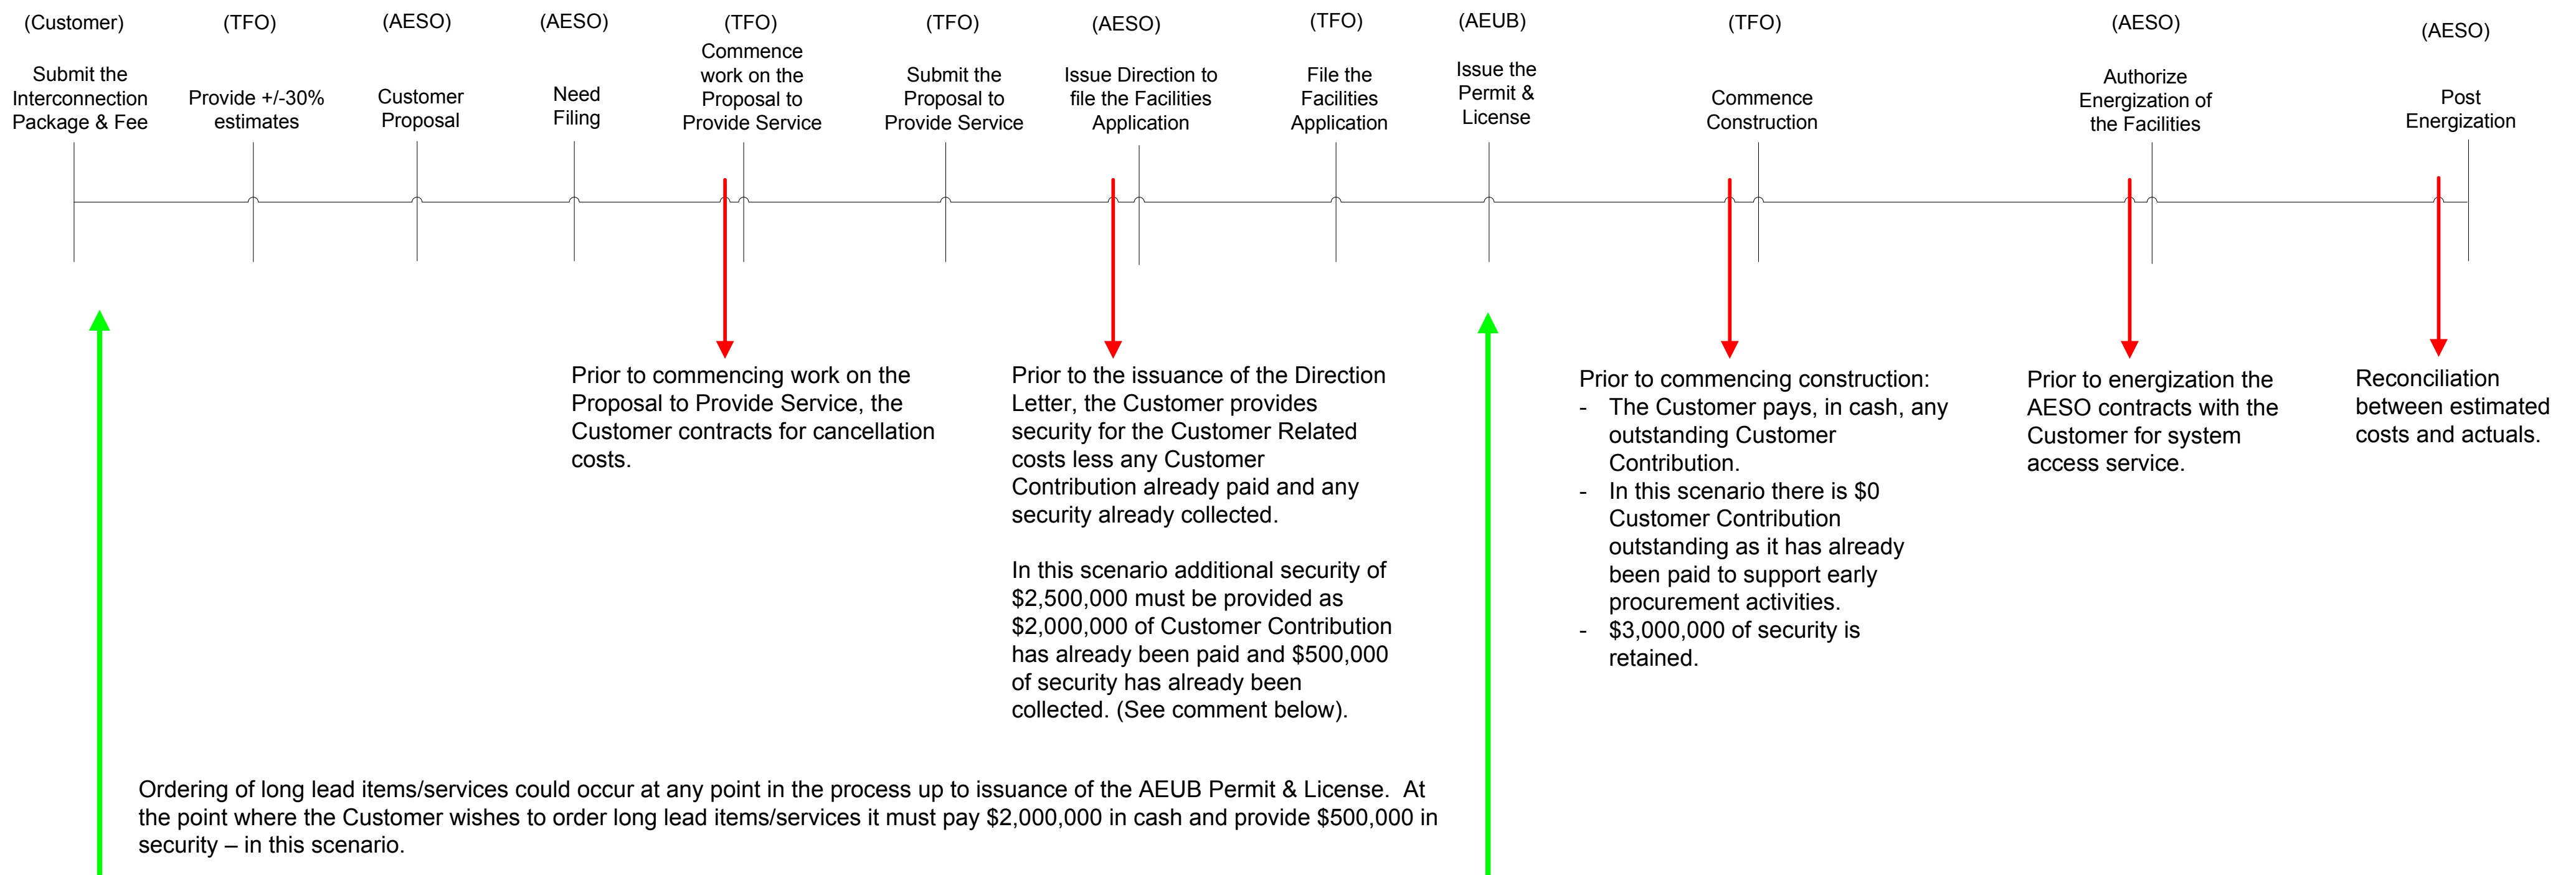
(Customer)
Submit the Interconnection Package & Fee

(TFO)
Provide +/-30% estimates

(AESO)
Customer Proposal

(AESO)
Need Filing

(TFO)
Commence work on the Proposal to Provide Service

(TFO)
Submit the Proposal to Provide Service

(AESO)
Issue Direction to file the Facilities Application

(TFO)
File the Facilities Application

(AEUB)
Issue the Permit & License

(TFO)
Commence Construction

(AESO)
Authorize Energization of the Facilities

(AESO)
Post Energization

Prior to commencing work on the Proposal to Provide Service, the Customer contracts for cancellation costs.

Prior to the issuance of the Direction Letter, the Customer provides security for the Customer Related costs less any Customer Contribution already paid and any security already collected.

In this scenario additional security of $2,500,000 must be provided as $2,000,000 of Customer Contribution has already been paid and $500,000 of security has already been collected. (See comment below).

Prior to commencing construction:
- The Customer pays, in cash, any outstanding Customer Contribution.
- In this scenario there is $0 Customer Contribution outstanding as it has already been paid to support early procurement activities.
- $3,000,000 of security is retained.

Prior to energization the AESO contracts with the Customer for system access service.

Reconciliation between estimated costs and actuals.

Ordering of long lead items/services could occur at any point in the process up to issuance of the AEUB Permit & License. At the point where the Customer wishes to order long lead items/services it must pay $2,000,000 in cash and provide $500,000 in security – in this scenario.